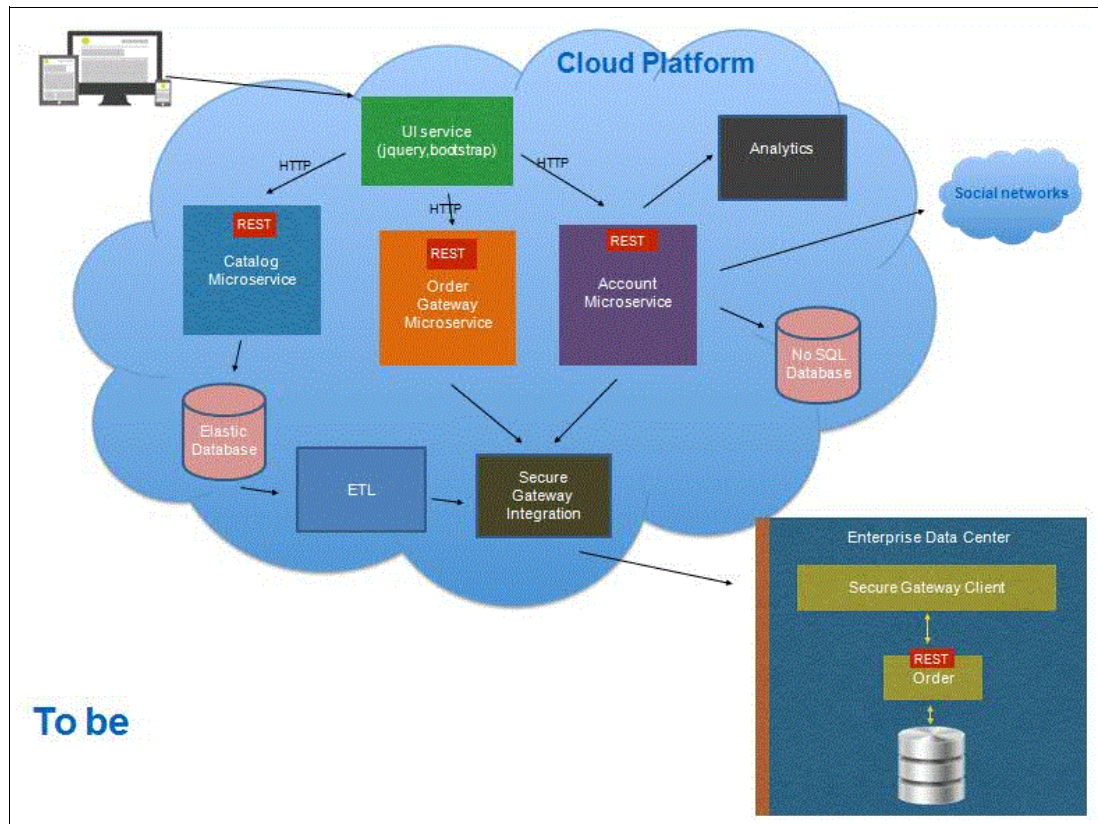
Cloud Platform

UI service
(jquery,bootstrap)

HTTP

HTTP

HTTP

Analytics

Social networks

REST
Catalog
Microservice

REST
Order
Gateway
Microservice

REST
Account
Microservice

No SQL
Database

Elastic
Database

ETL

Secure
Gateway
Integration

Enterprise Data Center

Secure Gateway Client

REST
Order

To be